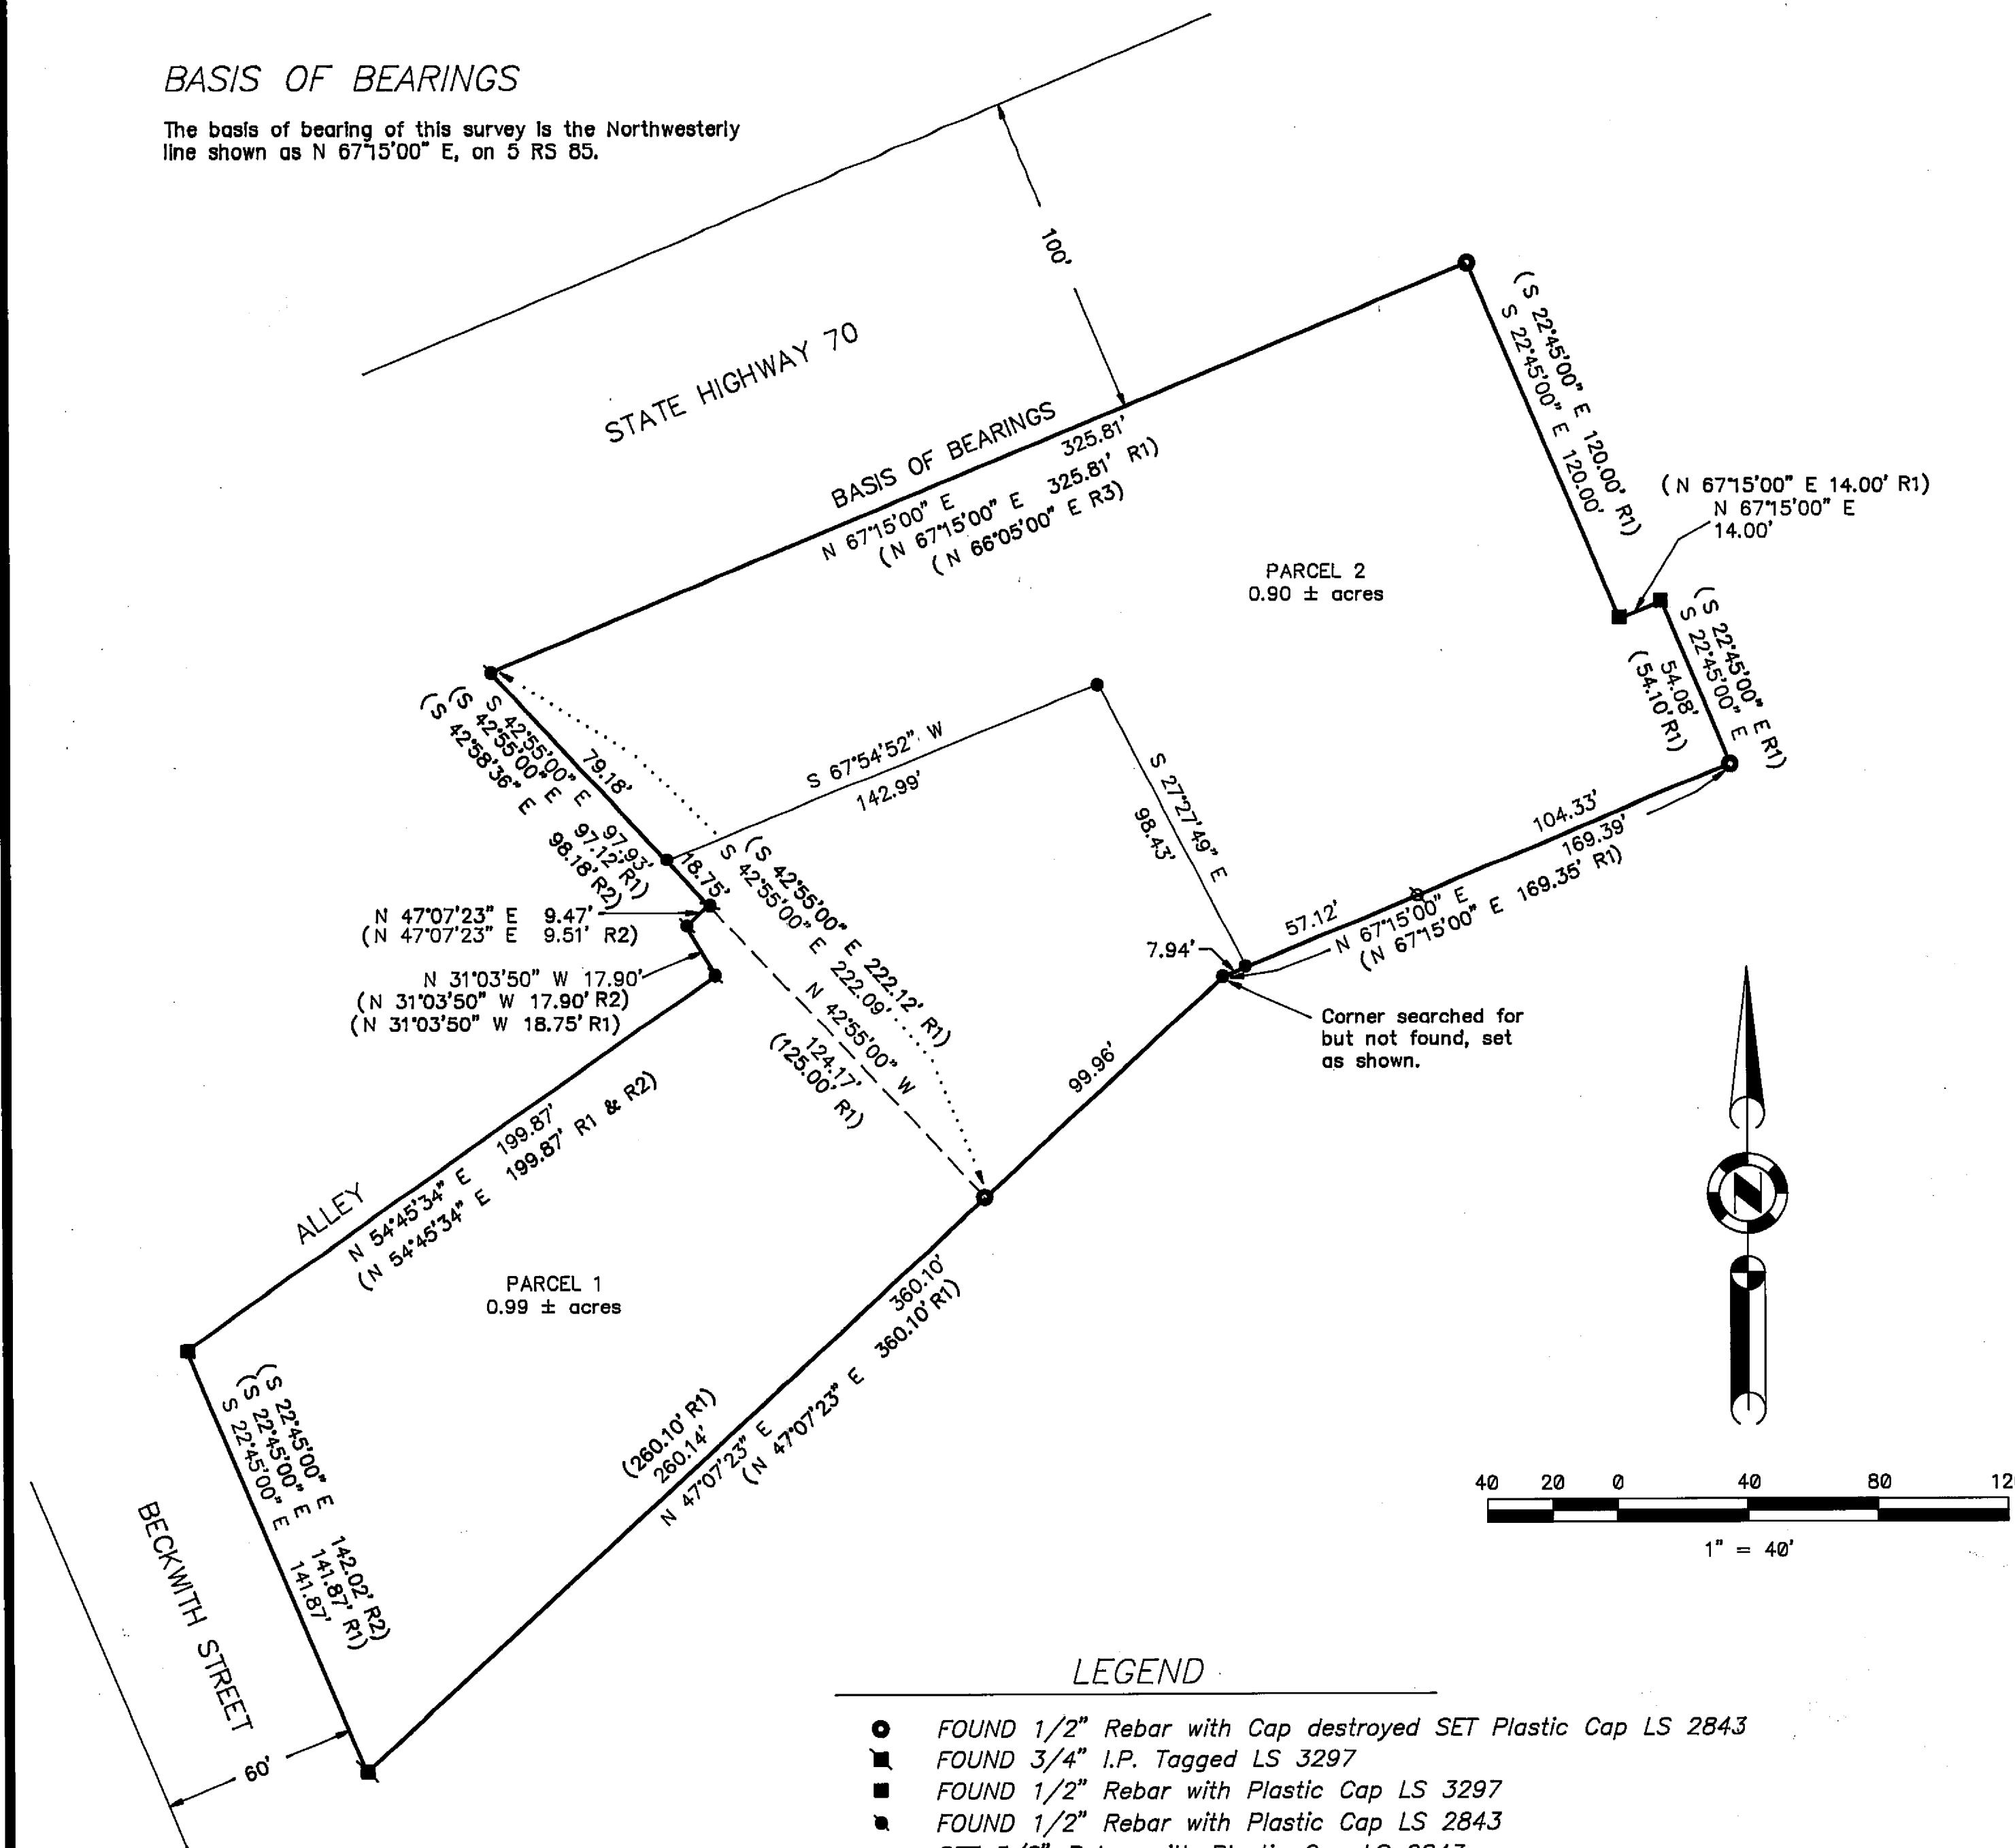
BASIS OF BEARINGS

The basis of bearing of this survey is the Northwesterly line shown as N 67°15'00" E, on 5 RS 85.

100'

STATE HIGHWAY 70

BASIS OF BEARINGS
325.81'
N 67°15'00" E
(N 67°15'00" E 325.81' R1)
(N 66°05'00" E R3)

(S 22°45'00" E 120.00' R1)
S 22°45'00" E 120.00'

(N 67°15'00" E 14.00' R1)
N 67°15'00" E
14.00'

PARCEL 2
0.90 ± acres

(S 22°45'00" E R1)
S 22°45'00" E
54.08'
(54.10' R1)

S 67°54'52" W
142.99'

S 27°27'49" E
98.43'

104.33'
169.39'
(N 67°15'00" E 169.35' R1)
N 67°15'00" E
57.12'
7.94'

Corner searched for but not found, set as shown.

S 42°55'00" E 79.18'
(S 42°55'00" E 97.12' R1)
(S 42°58'36" E 98.18' R2)
97.93'
18.75'

(S 42°55'00" E 222.12' R1)
S 42°55'00" E 222.09'
N 42°55'00" W
124.17'
(125.00' R1)

N 47°07'23" E 9.47'
(N 47°07'23" E 9.51' R2)
N 31°03'50" W 17.90'
(N 31°03'50" W 17.90' R2)
(N 31°03'50" W 18.75' R1)

ALLEY
N 54°45'34" E 199.87'
(N 54°45'34" E 199.87' R1 & R2)

99.96'

PARCEL 1
0.99 ± acres

360.10'
(N 47°07'23" E 360.10' R1)
(260.10' R1)
260.14'
N 47°07'23" E

(S 22°45'00" E 142.02' R2)
(S 22°45'00" E 141.87' R1)
S 22°45'00" E 141.87'

BECKWITH STREET
60'

40 20 0 40 80 12
1" = 40'

LEGEND
FOUND 1/2" Rebar with Cap destroyed SET Plastic Cap LS 2843
FOUND 3/4" I.P. Tagged LS 3297
FOUND 1/2" Rebar with Plastic Cap LS 3297
FOUND 1/2" Rebar with Plastic Cap LS 2843
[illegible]